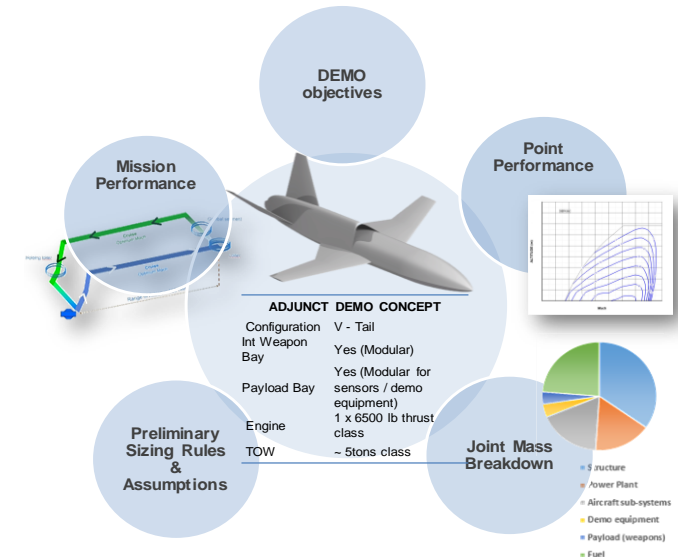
DEMO objectives

Mission Performance

Point Performance

ADJUNCT DEMO CONCEPT

| | |
|---|---|
| Configuration | V - Tail |
| Int Weapon Bay | Yes (Modular) |
| Payload Bay | Yes (Modular for sensors / demo equipment) |
| Engine | 1 x 6500 lb thrust class |
| TOW | ~ 5tons class |

Preliminary Sizing Rules & Assumptions

Joint Mass Breakdown

Structure
Power Plant
Aircraft sub-systems
Demo equipment
Payload (weapons)
Fuel